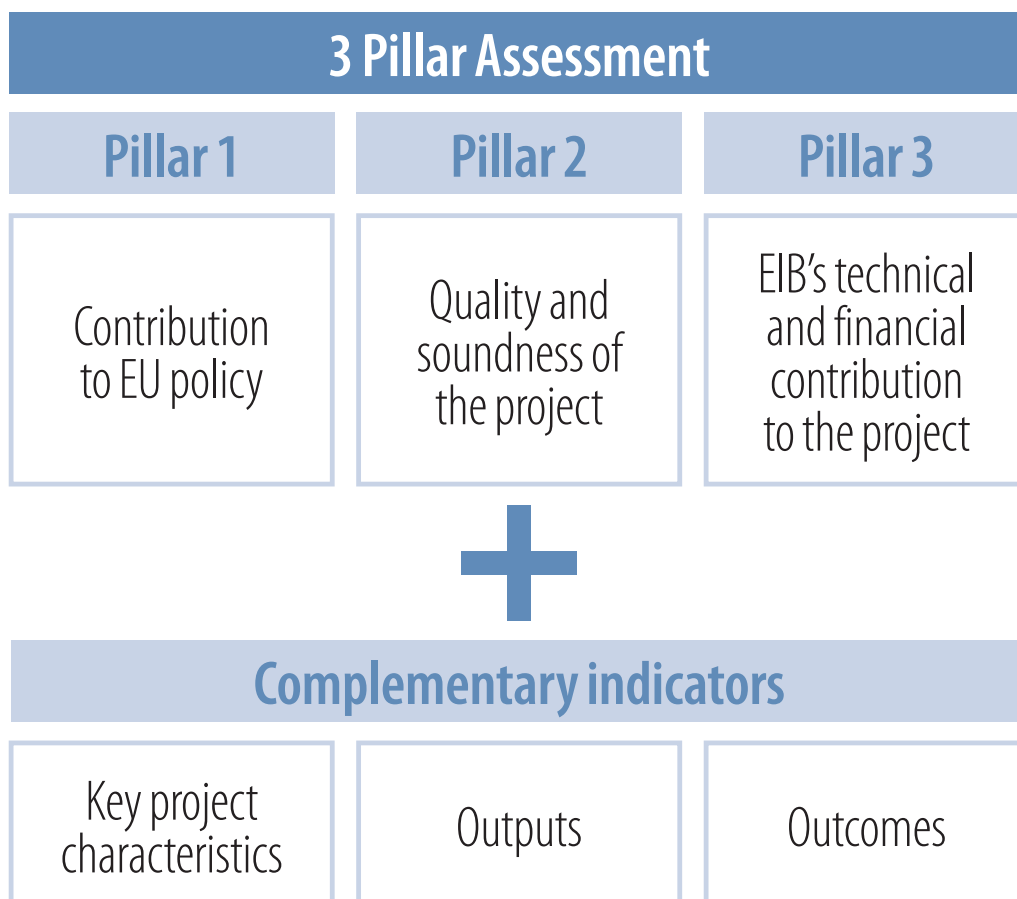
3 Pillar Assessment

| Pillar 1 | Pillar 2 | Pillar 3 |
|---|---|---|
| Contribution to EU policy | Quality and soundness of the project | EIB’s technical and financial contribution to the project |

Complementary indicators

| Key project characteristics | Outputs | Outcomes |
|---|---|---|